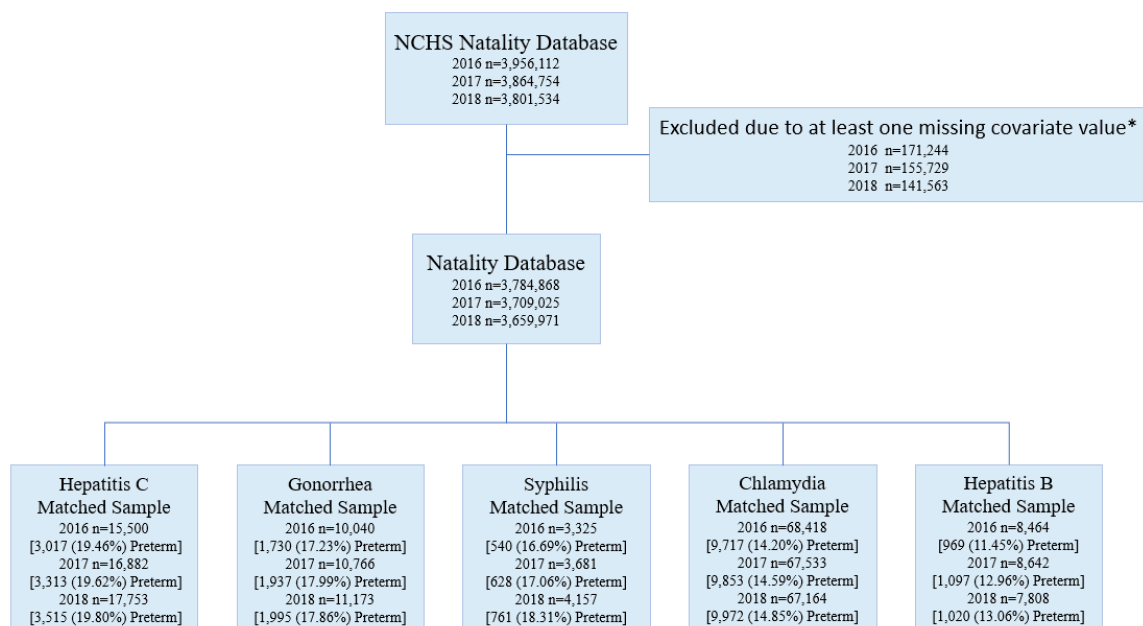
NCHS Natality Database
2016 n=3,956,112
2017 n=3,864,754
2018 n=3,801,534

Excluded due to at least one missing covariate value*
2016 n=171,244
2017 n=155,729
2018 n=141,563

Natality Database
2016 n=3,784,868
2017 n=3,709,025
2018 n=3,659,971

Hepatitis C Matched Sample
2016 n=15,500
[3,017 (19.46%) Preterm]
2017 n=16,882
[3,313 (19.62%) Preterm]
2018 n=17,753
[3,515 (19.80%) Preterm]

Gonorrhea Matched Sample
2016 n=10,040
[1,730 (17.23%) Preterm]
2017 n=10,766
[1,937 (17.99%) Preterm]
2018 n=11,173
[1,995 (17.86%) Preterm]

Syphilis Matched Sample
2016 n=3,325
[540 (16.69%) Preterm]
2017 n=3,681
[628 (17.06%) Preterm]
2018 n=4,157
[761 (18.31%) Preterm]

Chlamydia Matched Sample
2016 n=68,418
[9,717 (14.20%) Preterm]
2017 n=67,533
[9,853 (14.59%) Preterm]
2018 n=67,164
[9,972 (14.85%) Preterm]

Hepatitis B Matched Sample
2016 n=8,464
[969 (11.45%) Preterm]
2017 n=8,642
[1,097 (12.96%) Preterm]
2018 n=7,808
[1,020 (13.06%) Preterm]